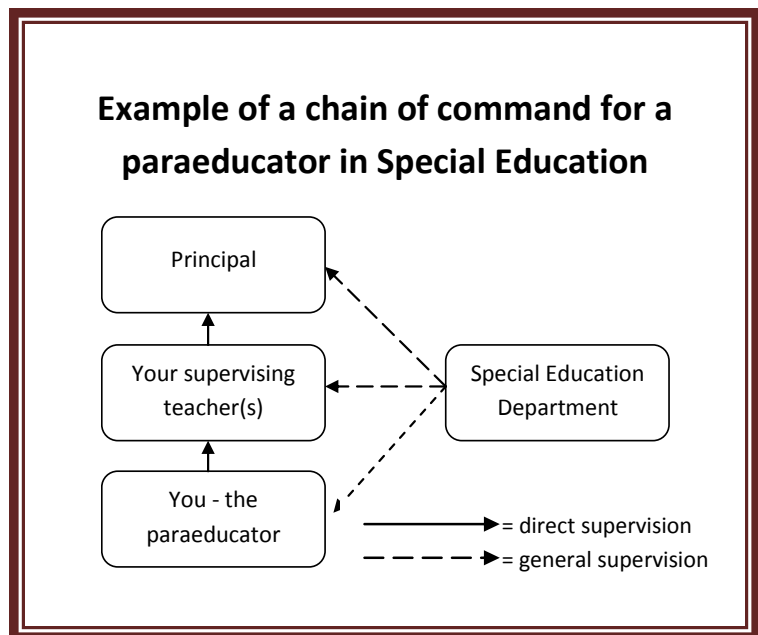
Example of a chain of command for a paraeducator in Special Education

Principal

Your supervising teacher(s)

You - the paraeducator

Special Education Department

= direct supervision

= general supervision